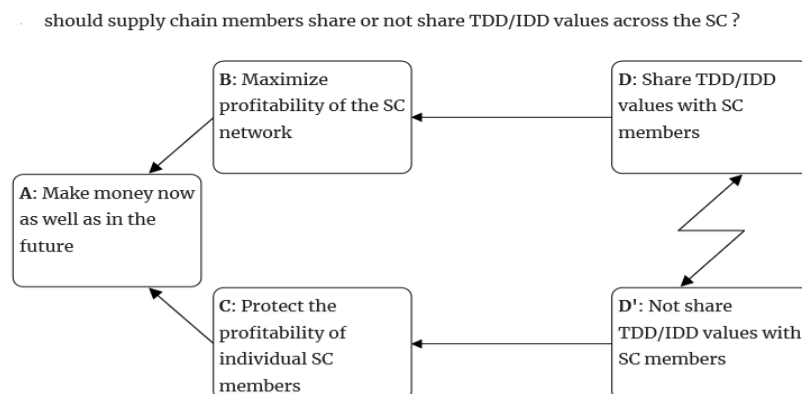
should supply chain members share or not share TDD/IDD values across the SC ?

B: Maximize profitability of the SC network

D: Share TDD/IDD values with SC members

A: Make money now as well as in the future

C: Protect the profitability of individual SC members

D': Not share TDD/IDD values with SC members